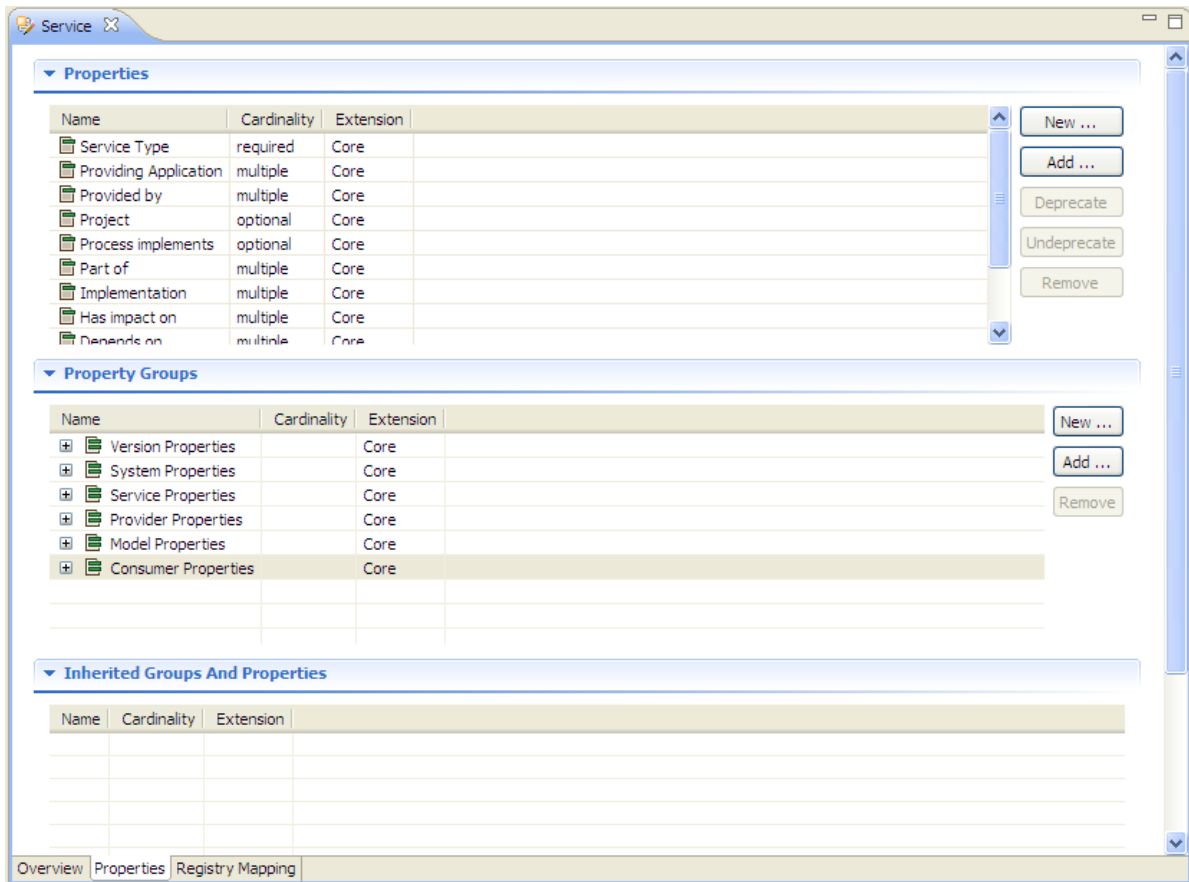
Service

Properties

| Name | Cardinality | Extension |
|---|---|---|
| Service Type | required | Core |
| Providing Application | multiple | Core |
| Provided by | multiple | Core |
| Project | optional | Core |
| Process implements | optional | Core |
| Part of | multiple | Core |
| Implementation | multiple | Core |
| Has impact on | multiple | Core |
| Depends on | multiple | Core |

New ...
Add ...
Deprecate
Undeprecate
Remove

Property Groups

| Name | Cardinality | Extension |
|---|---|---|
| Version Properties | | Core |
| System Properties | | Core |
| Service Properties | | Core |
| Provider Properties | | Core |
| Model Properties | | Core |
| Consumer Properties | | Core |

New ...
Add ...
Remove

Inherited Groups And Properties

| Name | Cardinality | Extension |
|---|---|---|

Overview Properties Registry Mapping